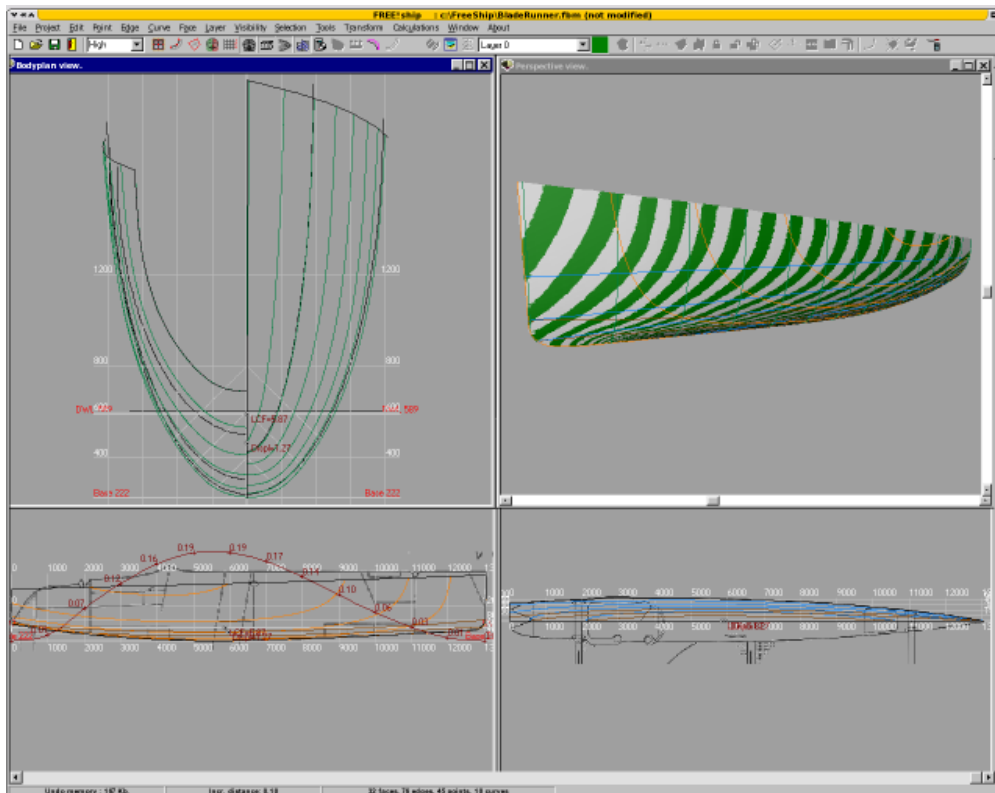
FREE!ship : c:\FreeShip\BladeRunner.fbm (not modified)

File Project Edit Point Edge Curve Face Layer Visibility Selection Tools Transform Calculations Window About

High

Layer 0

Bodyplan view.

Perspective view.

1200

1200

800

800

DWL 229

DWL 589

LCF=5.87

Displ=1.27

400

400

Base 222

Base 222

0.15 0.19 0.19 0.17

0.16

0.12

0.14

0.07

0.10

0.06

0.03

0 1000 2000 3000 4000 5000 6000 7000 8000 9000 10000 11000 12000

0 1000 2000 3000 4000 5000 6000 7000 8000 9000 10000 11000 12000

0 1000 2000 3000 4000 5000 6000 7000 8000 9000 10000 11000 12000

1000 2000 3000 4000 5000 6000 7000 8000 9000 10000 11000 12000

Undo memory : 197 Kb.

Incr. distance 0.10

32 faces, 78 edges, 45 points, 18 curves